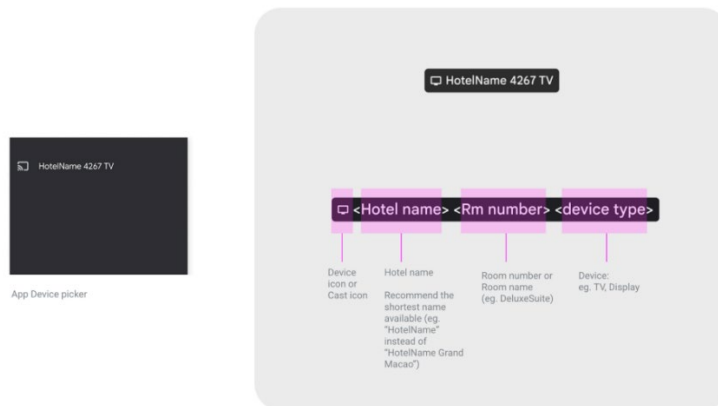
HotelName 4267 TV

App Device picker

HotelName 4267 TV

<Hotel name> <Rm number> <device type>

Device icon or Cast icon

Hotel name

Recommend the shortest name available (eg. "HotelName" instead of "HotelName Grand Macao")

Room number or Room name (eg. DeluxeSuite)

Device: eg. TV, Display